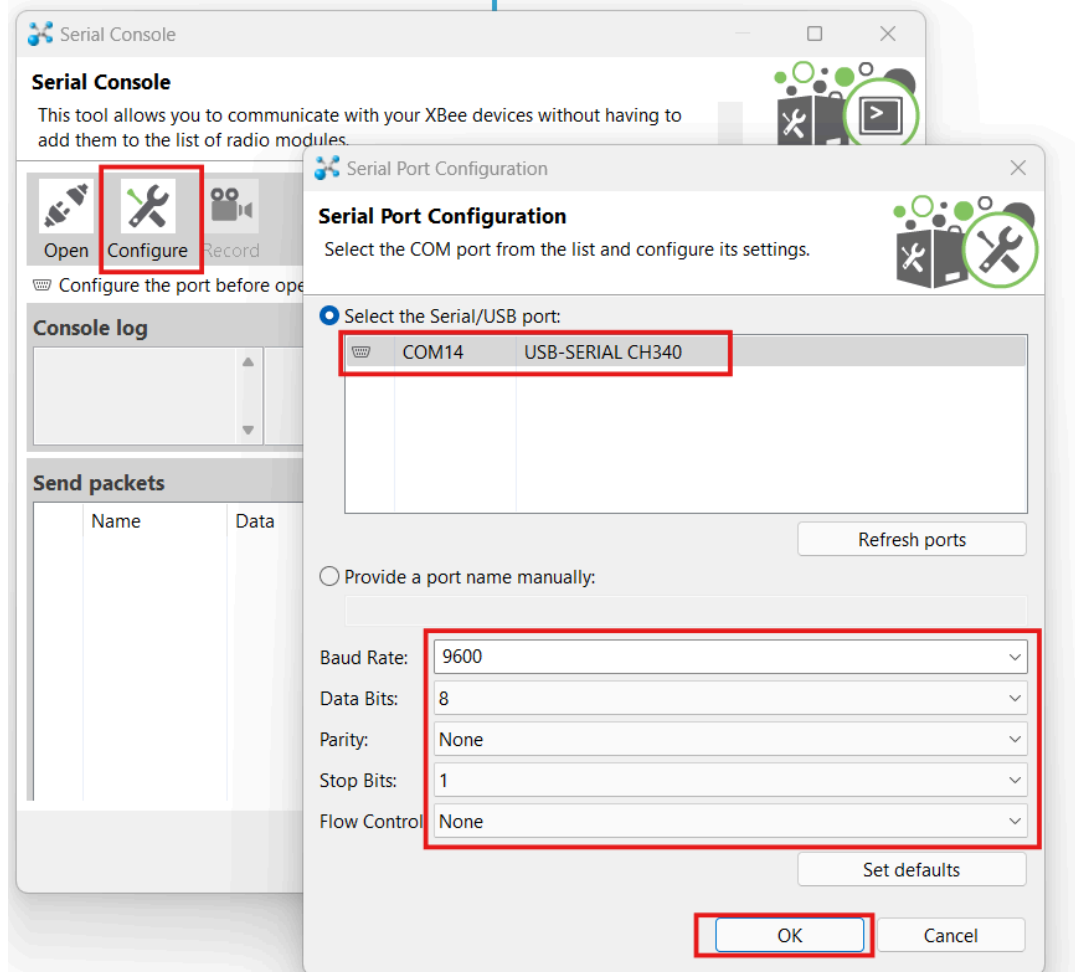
Serial Console

Serial Console

This tool allows you to communicate with your XBee devices without having to add them to the list of radio modules.

Open Configure Record

Configure the port before ope

Console log

Send packets

| Name | Data |
|---|---|

Serial Port Configuration

Serial Port Configuration

Select the COM port from the list and configure its settings.

Select the Serial/USB port:

| COM14 | USB-SERIAL CH340 |
|---|---|

Refresh ports

Provide a port name manually:

Baud Rate: 9600

Data Bits: 8

Parity: None

Stop Bits: 1

Flow Control None

Set defaults

OK Cancel